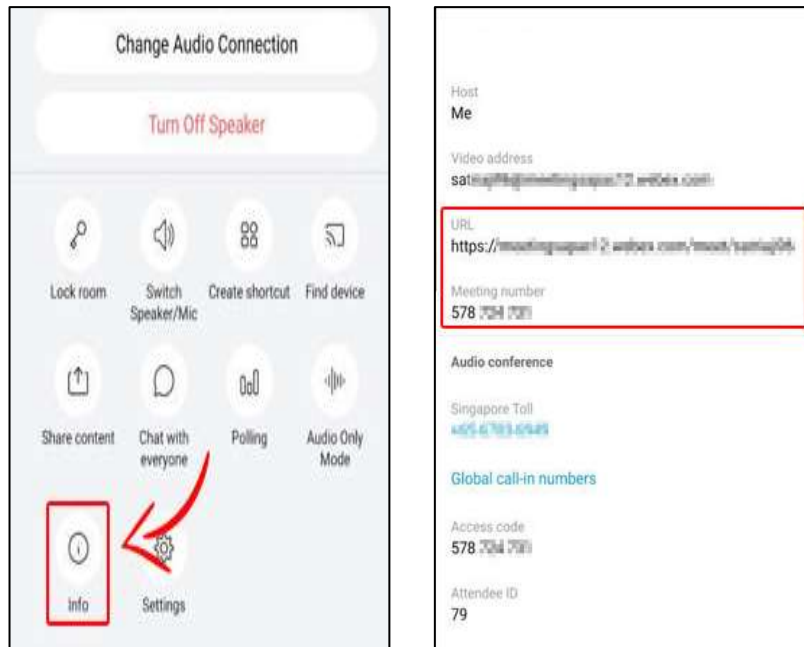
Change Audio Connection

Turn Off Speaker

Lock room

Switch Speaker/Mic

Create shortcut

Find device

Share content

Chat with everyone

Polling

Audio Only Mode

Info

Settings

Host
Me

Video address
sat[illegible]

URL
https://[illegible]

Meeting number
578 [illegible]

Audio conference

Singapore Toll
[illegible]

Global call-in numbers

Access code
578 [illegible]

Attendee ID
79